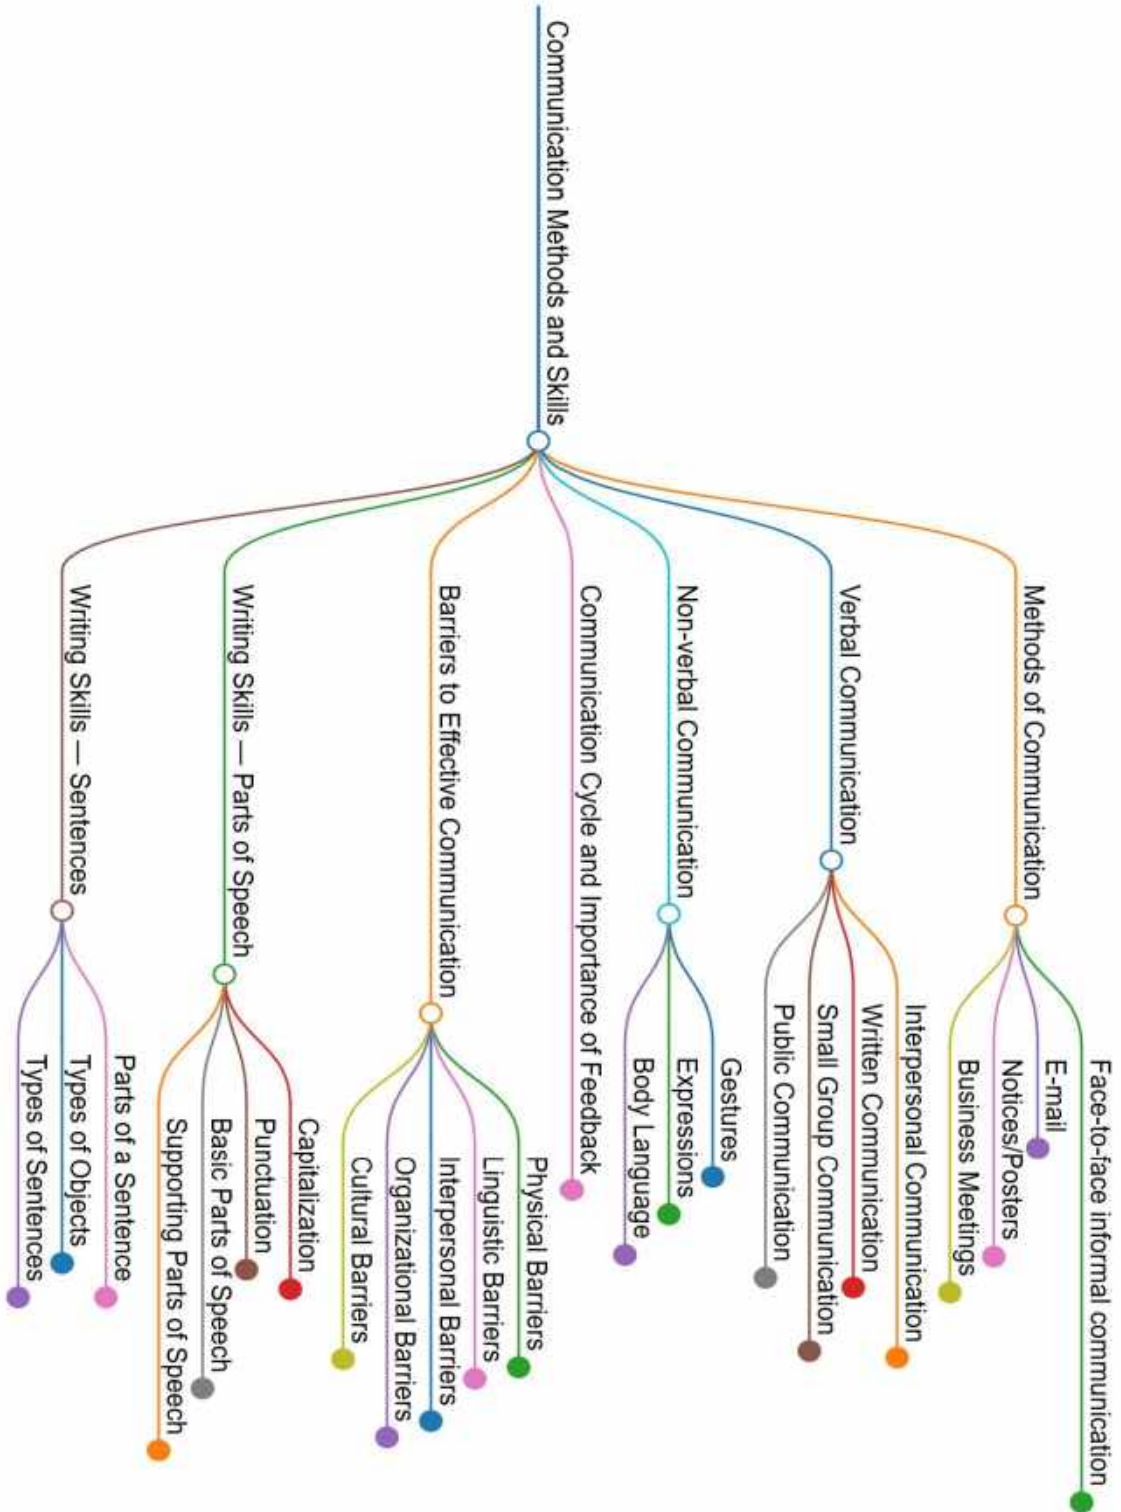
Communication Methods and Skills

Methods of Communication
Face-to-face informal communication
E-mail
Notices/Posters
Business Meetings

Verbal Communication
Interpersonal Communication
Written Communication
Small Group Communication
Public Communication

Non-verbal Communication
Gestures
Expressions
Body Language

Communication Cycle and Importance of Feedback

Barriers to Effective Communication
Physical Barriers
Linguistic Barriers
Interpersonal Barriers
Organizational Barriers
Cultural Barriers

Writing Skills — Parts of Speech
Capitalization
Punctuation
Basic Parts of Speech
Supporting Parts of Speech

Writing Skills — Sentences
Parts of a Sentence
Types of Objects
Types of Sentences